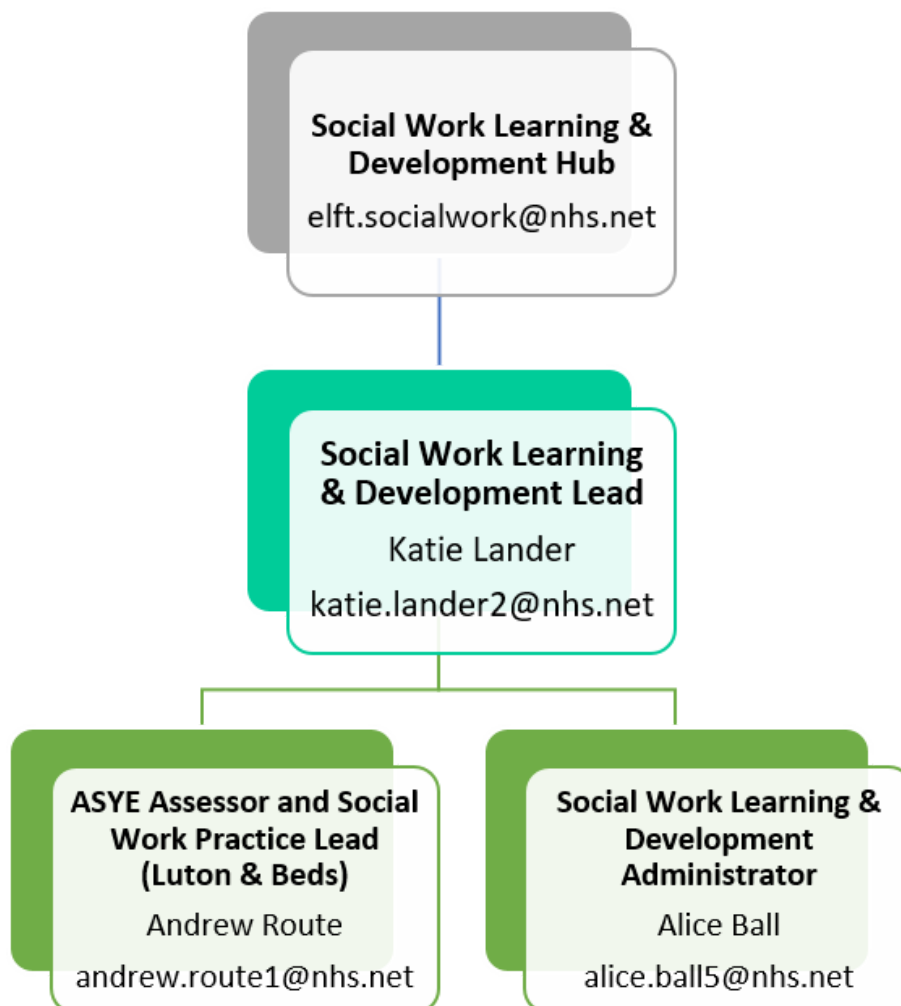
Social Work Learning & Development Hub
elft.socialwork@nhs.net

Social Work Learning & Development Lead
Katie Lander
katie.lander2@nhs.net

ASYE Assessor and Social Work Practice Lead (Luton & Beds)
Andrew Route
andrew.route1@nhs.net

Social Work Learning & Development Administrator
Alice Ball
alice.ball5@nhs.net